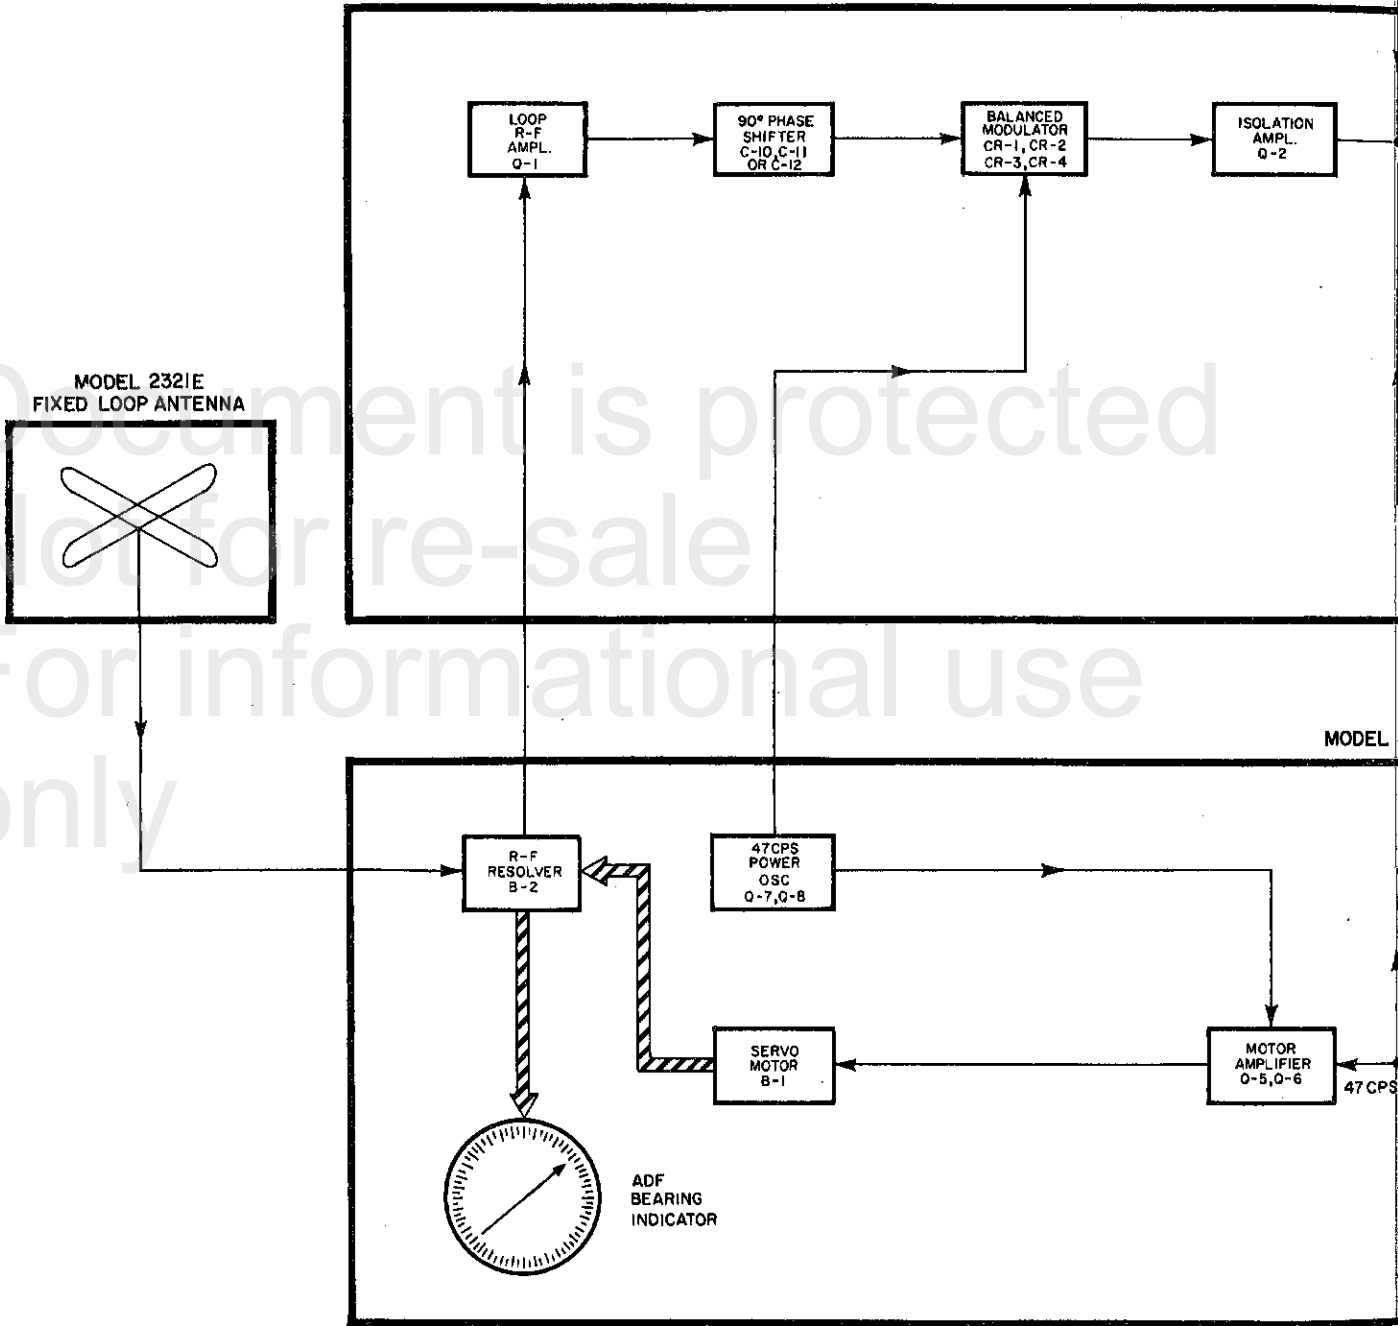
LOOP R-F AMPL. Q-1

90° PHASE SHIFTER C-10, C-11 OR C-12

BALANCED MODULATOR CR-1, CR-2 CR-3, CR-4

ISOLATION AMPL. Q-2

MODEL 2321E FIXED LOOP ANTENNA

Document is protected
Not for re-sale
For informational use
only

MODEL

R-F RESOLVER B-2

47CPS POWER OSC Q-7, Q-8

SERVO MOTOR B-1

MOTOR AMPLIFIER Q-5, Q-6

47 CPS

ADF BEARING INDICATOR